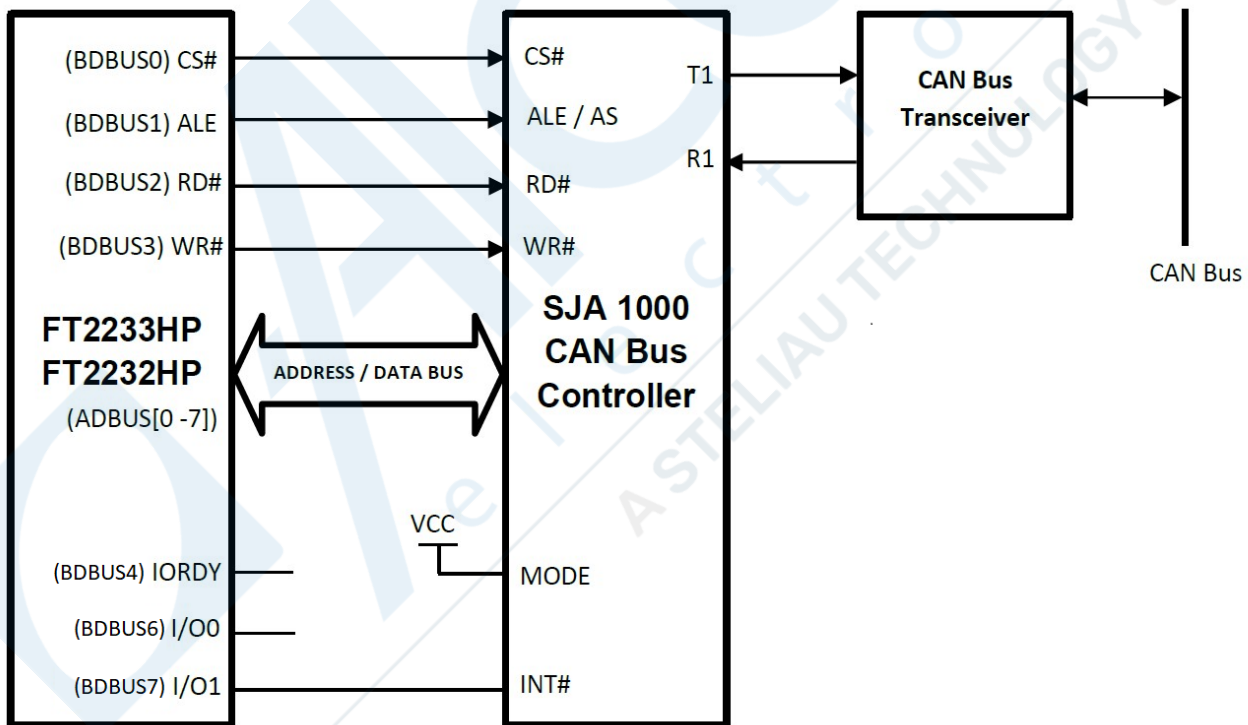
(BDBUS0) CS#
(BDBUS1) ALE
(BDBUS2) RD#
(BDBUS3) WR#

FT2233HP
FT2232HP
(ADBUS[0 -7])

(BDBUS4) IORDY
(BDBUS6) I/O0
(BDBUS7) I/O1

ADDRESS / DATA BUS

VCC

CS#
ALE / AS
RD#
WR#
T1
R1

SJA 1000
CAN Bus
Controller

MODE
INT#

CAN Bus
Transceiver

CAN Bus

ASTELIAU TECHNOLOGY
e l e c t r o